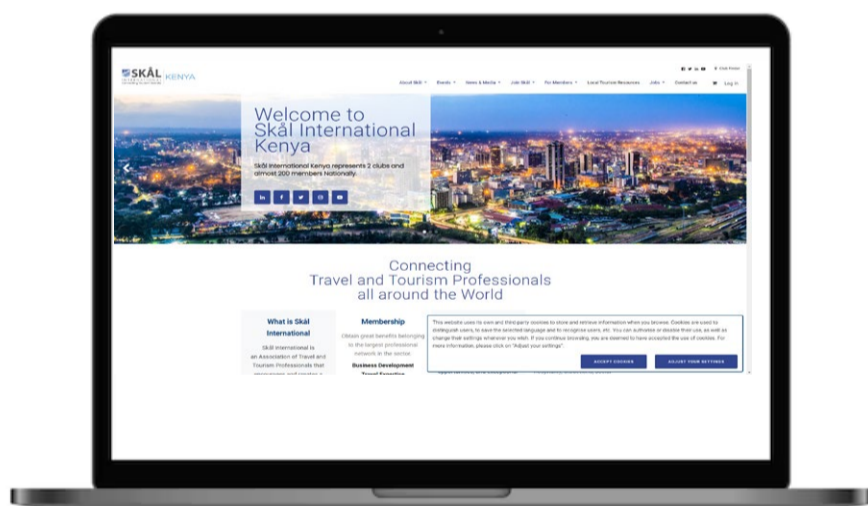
SKÅL INTERNATIONAL KENYA

Click Here

About Skål Events News & Media Join Skål For Members Local Tourism Resources Jobs Contact us Log In

Welcome to Skål International Kenya

Skål International Kenya represents 2 clubs and almost 200 members Nationally.

Connecting Travel and Tourism Professionals all around the World

What is Skål International

Skål International is an Association of Travel and Tourism Professionals that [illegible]

Membership

Obtain great benefits belonging to the largest professional network in the sector.

Business Development

This website uses its own and third party cookies to store and retrieve information when you browse. Cookies are used to distinguish users, to save the selected language and to recognize users, etc. You can authorize or decline their use, as well as change their settings whenever you wish. If you continue browsing, you are deemed to have accepted the use of cookies. For more information, please click on "Adjust your settings".

ACCEPT COOKIES

ADJUST YOUR SETTINGS